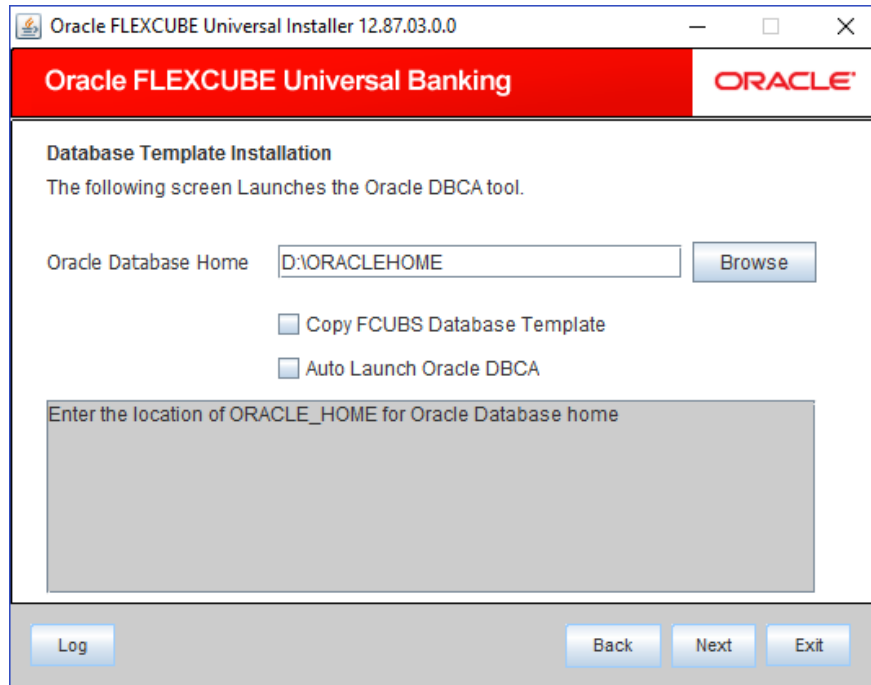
Oracle FLEXCUBE Universal Installer 12.87.03.0.0

Oracle FLEXCUBE Universal Banking

ORACLE

Database Template Installation

The following screen Launches the Oracle DBCA tool.

Oracle Database Home D:\ORACLEHOME Browse

Copy FCUBS Database Template

Auto Launch Oracle DBCA

Enter the location of ORACLE_HOME for Oracle Database home

Log

Back

Next

Exit